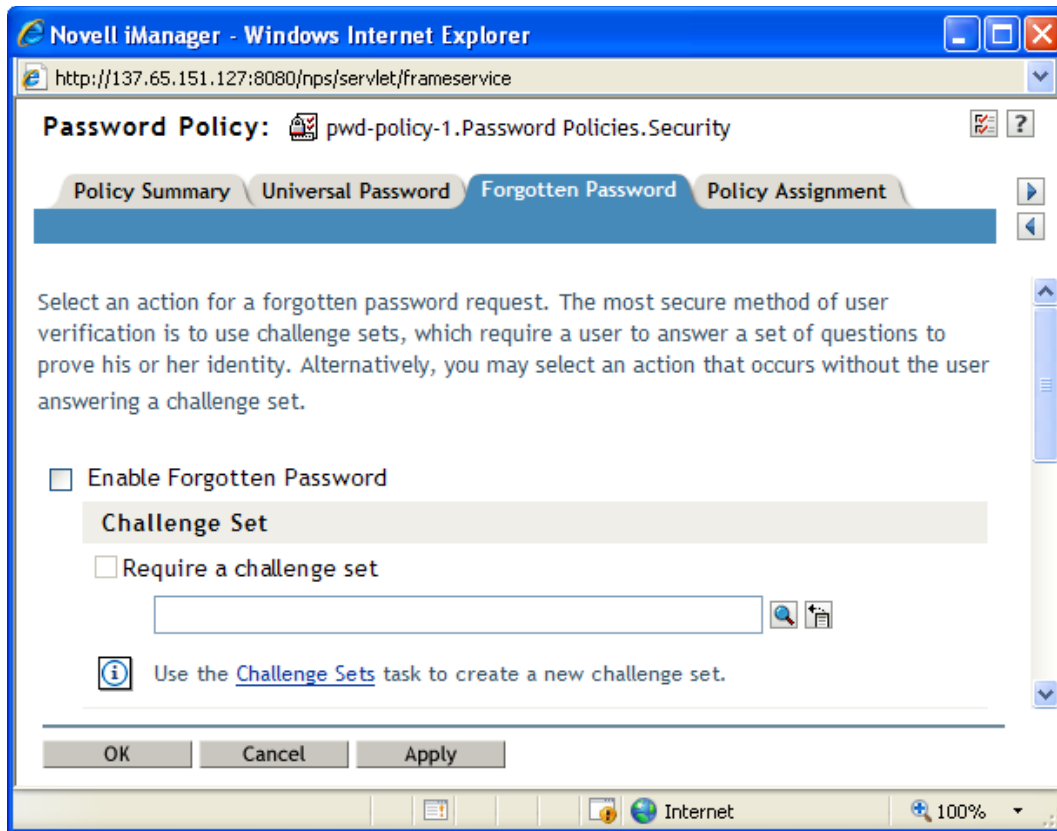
Novell iManager - Windows Internet Explorer

http://137.65.151.127:8080/nps/servlet/frameservice

Password Policy: pwd-policy-1.Password Policies.Security

?

Policy Summary | Universal Password | Forgotten Password | Policy Assignment

Select an action for a forgotten password request. The most secure method of user verification is to use challenge sets, which require a user to answer a set of questions to prove his or her identity. Alternatively, you may select an action that occurs without the user answering a challenge set.

Enable Forgotten Password

Challenge Set

Require a challenge set

Use the Challenge Sets task to create a new challenge set.

OK | Cancel | Apply

Internet | 100%